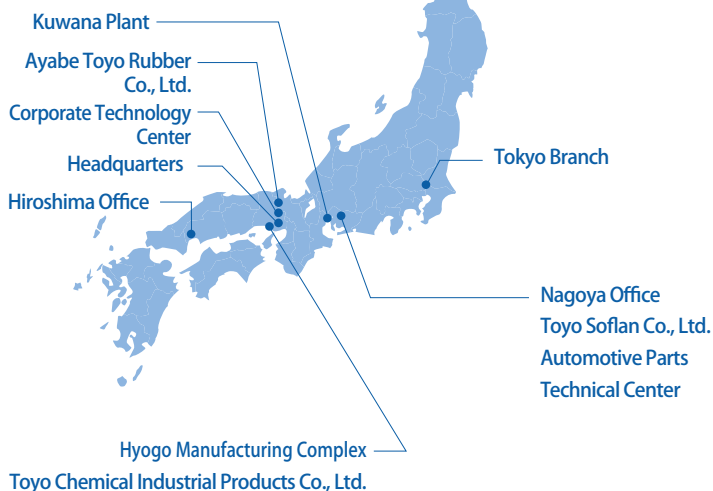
Kuwana Plant

Ayabe Toyo Rubber Co., Ltd.

Corporate Technology Center

Headquarters

Hiroshima Office

Tokyo Branch

Nagoya Office
Toyo Soflan Co., Ltd.
Automotive Parts Technical Center

Hyogo Manufacturing Complex
Toyo Chemical Industrial Products Co., Ltd.